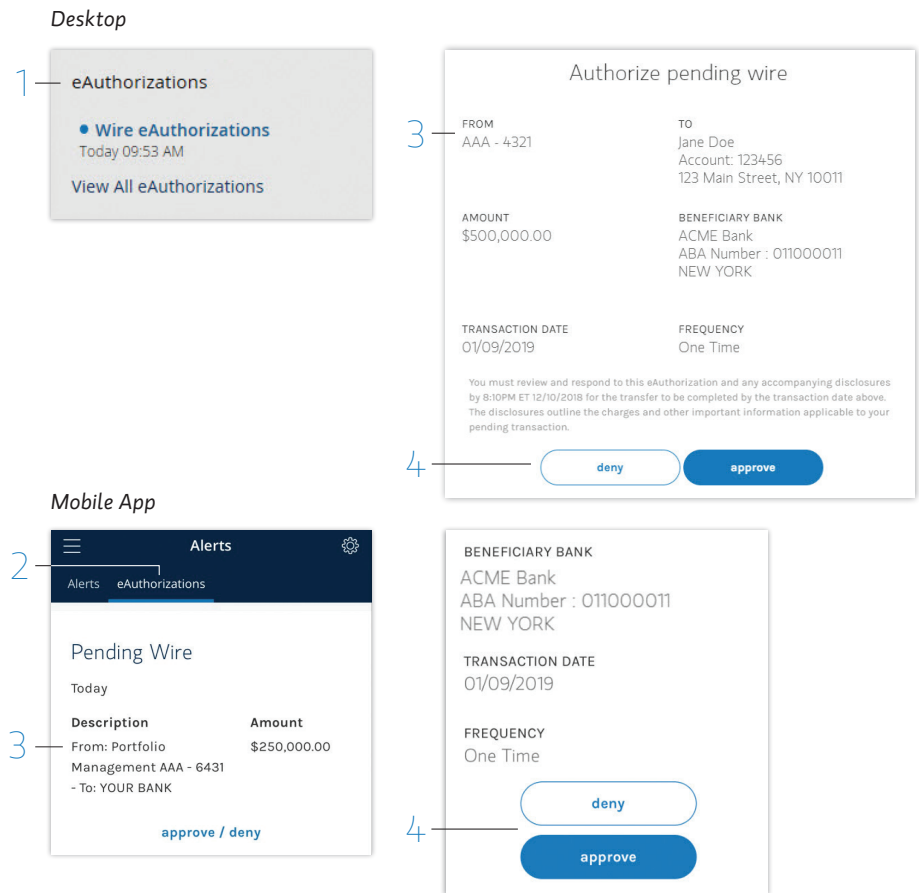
Desktop

1

eAuthorizations

• Wire eAuthorizations
Today 09:53 AM

View All eAuthorizations

Authorize pending wire

3

FROM
AAA - 4321

TO
Jane Doe
Account: 123456
123 Main Street, NY 10011

AMOUNT
$500,000.00

BENEFICIARY BANK
ACME Bank
ABA Number : 011000011
NEW YORK

TRANSACTION DATE
01/09/2019

FREQUENCY
One Time

You must review and respond to this eAuthorization and any accompanying disclosures by 8:10PM ET 12/10/2018 for the transfer to be completed by the transaction date above. The disclosures outline the charges and other important information applicable to your pending transaction.

4

deny

approve

Mobile App

2

Alerts

Alerts eAuthorizations

Pending Wire

Today

3

| Description | Amount |
|---|---|
| From: Portfolio Management AAA - 6431 - To: YOUR BANK | $250,000.00 |

approve / deny

BENEFICIARY BANK
ACME Bank
ABA Number : 011000011
NEW YORK

TRANSACTION DATE
01/09/2019

FREQUENCY
One Time

4

deny

approve